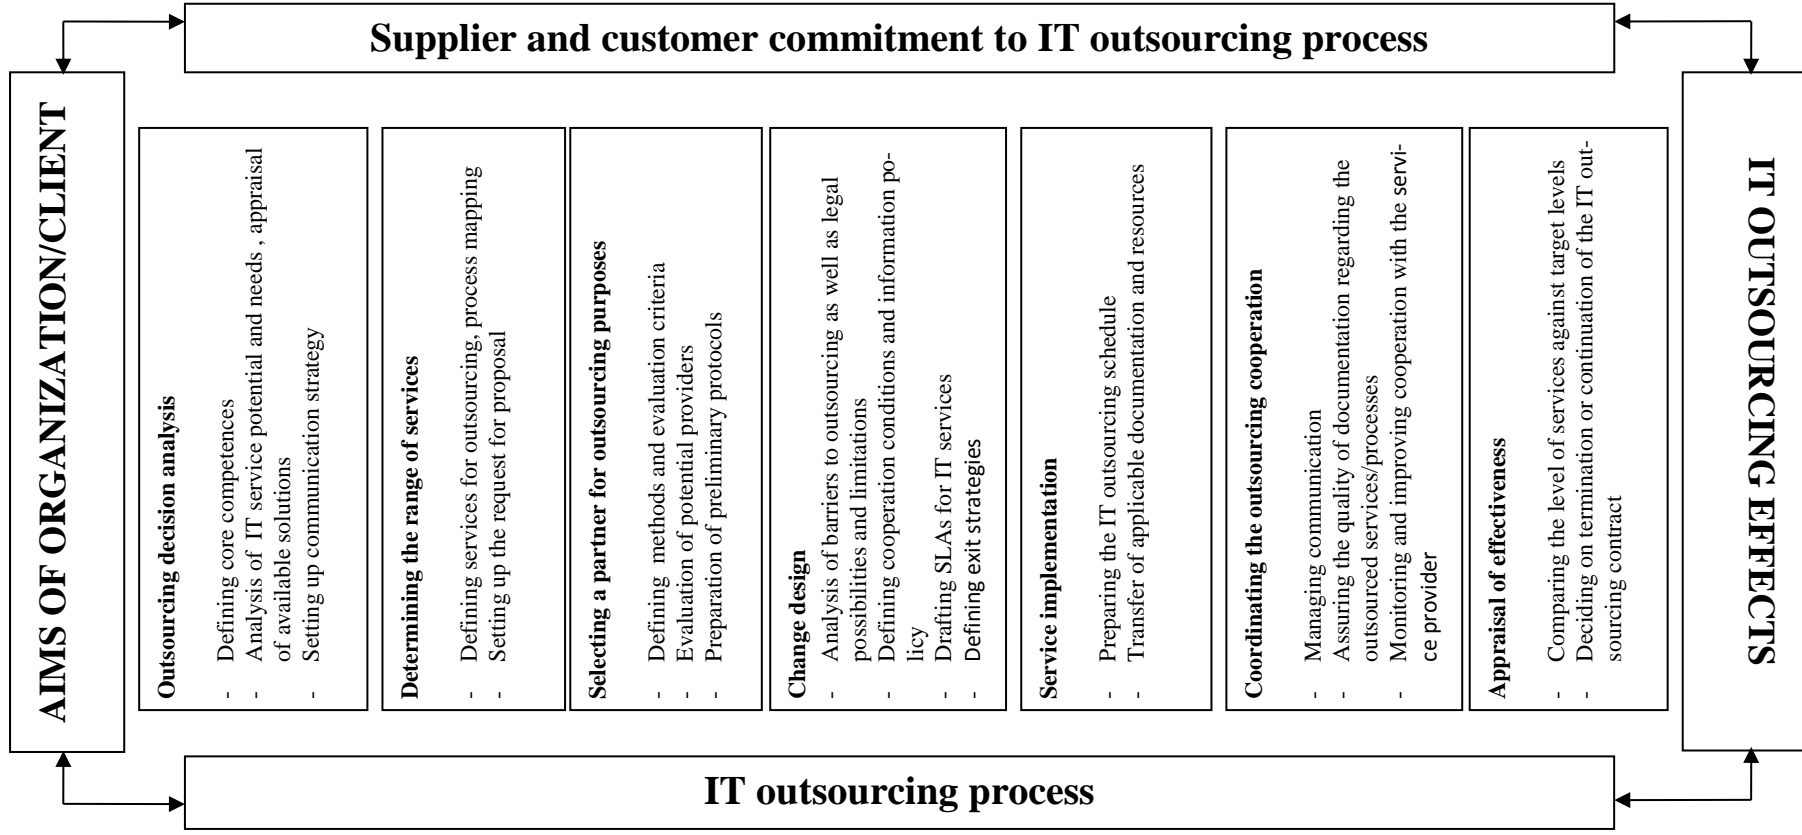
Supplier and customer commitment to IT outsourcing process

AIMS OF ORGANIZATION/CLIENT

Outsourcing decision analysis
- Defining core competences
- Analysis of IT service potential and needs , appraisal of available solutions
- Setting up communication strategy

Determining the range of services
- Defining services for outsourcing, process mapping
- Setting up the request for proposal

Selecting a partner for outsourcing purposes
- Defining methods and evaluation criteria
- Evaluation of potential providers
- Preparation of preliminary protocols

Change design
- Analysis of barriers to outsourcing as well as legal possibilities and limitations
- Defining cooperation conditions and information policy
- Drafting SLAs for IT services
- Defining exit strategies

Service implementation
- Preparing the IT outsourcing schedule
- Transfer of applicable documentation and resources

Coordinating the outsourcing cooperation
- Managing communication
- Assuring the quality of documentation regarding the outsourced services/processes
- Monitoring and improving cooperation with the service provider

Appraisal of effectiveness
- Comparing the level of services against target levels
- Deciding on termination or continuation of the IT outsourcing contract

IT OUTSOURCING EFFECTS

IT outsourcing process